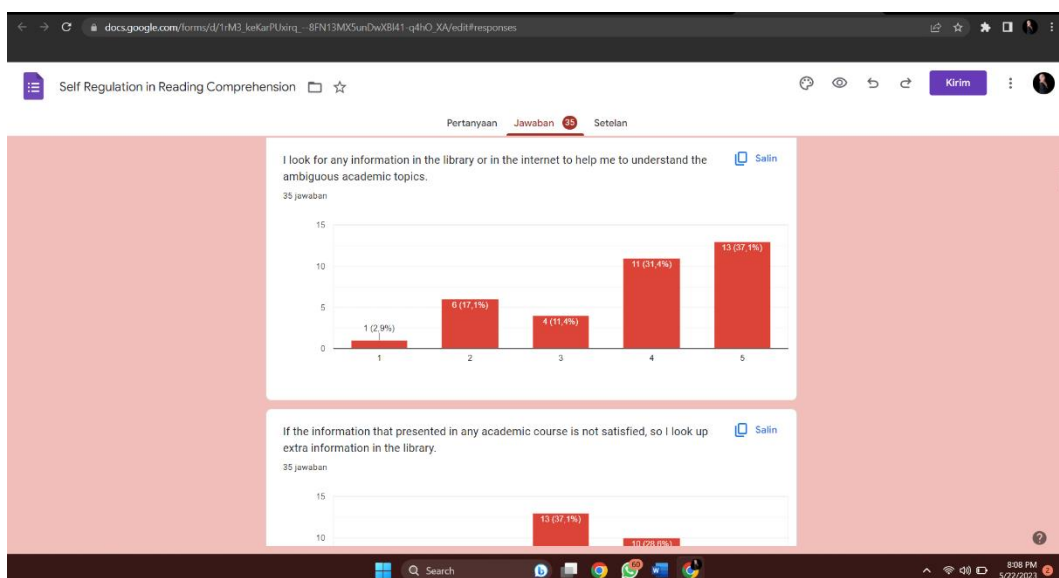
docs.google.com/forms/d/1rM3_keKarPUxirq_-8FN13MX5unDwXBl41-q4hO_XA/edit#responses

Self Regulation in Reading Comprehension

Kirim

Pertanyaan Jawaban 35 Setelan

I look for any information in the library or in the internet to help me to understand the ambiguous academic topics.

Salin

35 jawaban

15
10
5
0

1 (2,9%)
6 (17,1%)
4 (11,4%)
11 (31,4%)
13 (37,1%)

1 2 3 4 5

If the information that presented in any academic course is not satisfied, so I look up extra information in the library.

Salin

35 jawaban

15
10

13 (37,1%)
10 (28,6%)

Search

8:08 PM
5/22/2023